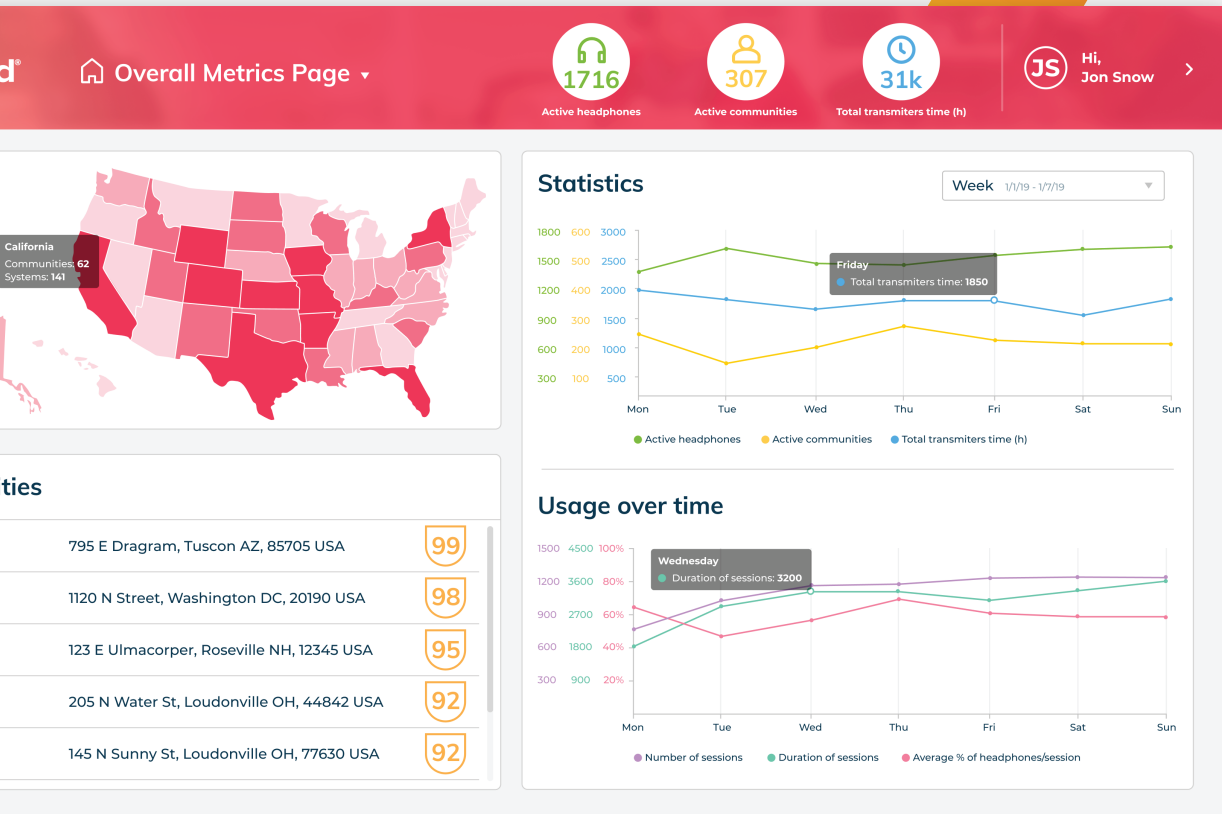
d®

Overall Metrics Page

1716
Active headphones

307
Active communities

31k
Total transmiters time (h)

JS
Hi,
Jon Snow

California
Communities: 62
Systems: 141

Statistics

Week 1/1/19 - 1/7/19

1800 3000
1500 2500
1200 2000
900 1500
600 1000
300 500

3000
2500
2000
1500
1000
500

Friday
Total transmiters time: 1850

Mon Tue Wed Thu Fri Sat Sun

Active headphones
Active communities
Total transmiters time (h)

ties

795 E Dragram, Tuscon AZ, 85705 USA
99

1120 N Street, Washington DC, 20190 USA
98

123 E Ulmacorper, Roseville NH, 12345 USA
95

205 N Water St, Loudonville OH, 44842 USA
92

145 N Sunny St, Loudonville OH, 77630 USA
92

Usage over time

1500 4500 100%
1200 3600 80%
900 2700 60%
600 1800 40%
300 900 20%

Wednesday
Duration of sessions: 3200

Mon Tue Wed Thu Fri Sat Sun

Number of sessions
Duration of sessions
Average % of headphones/session